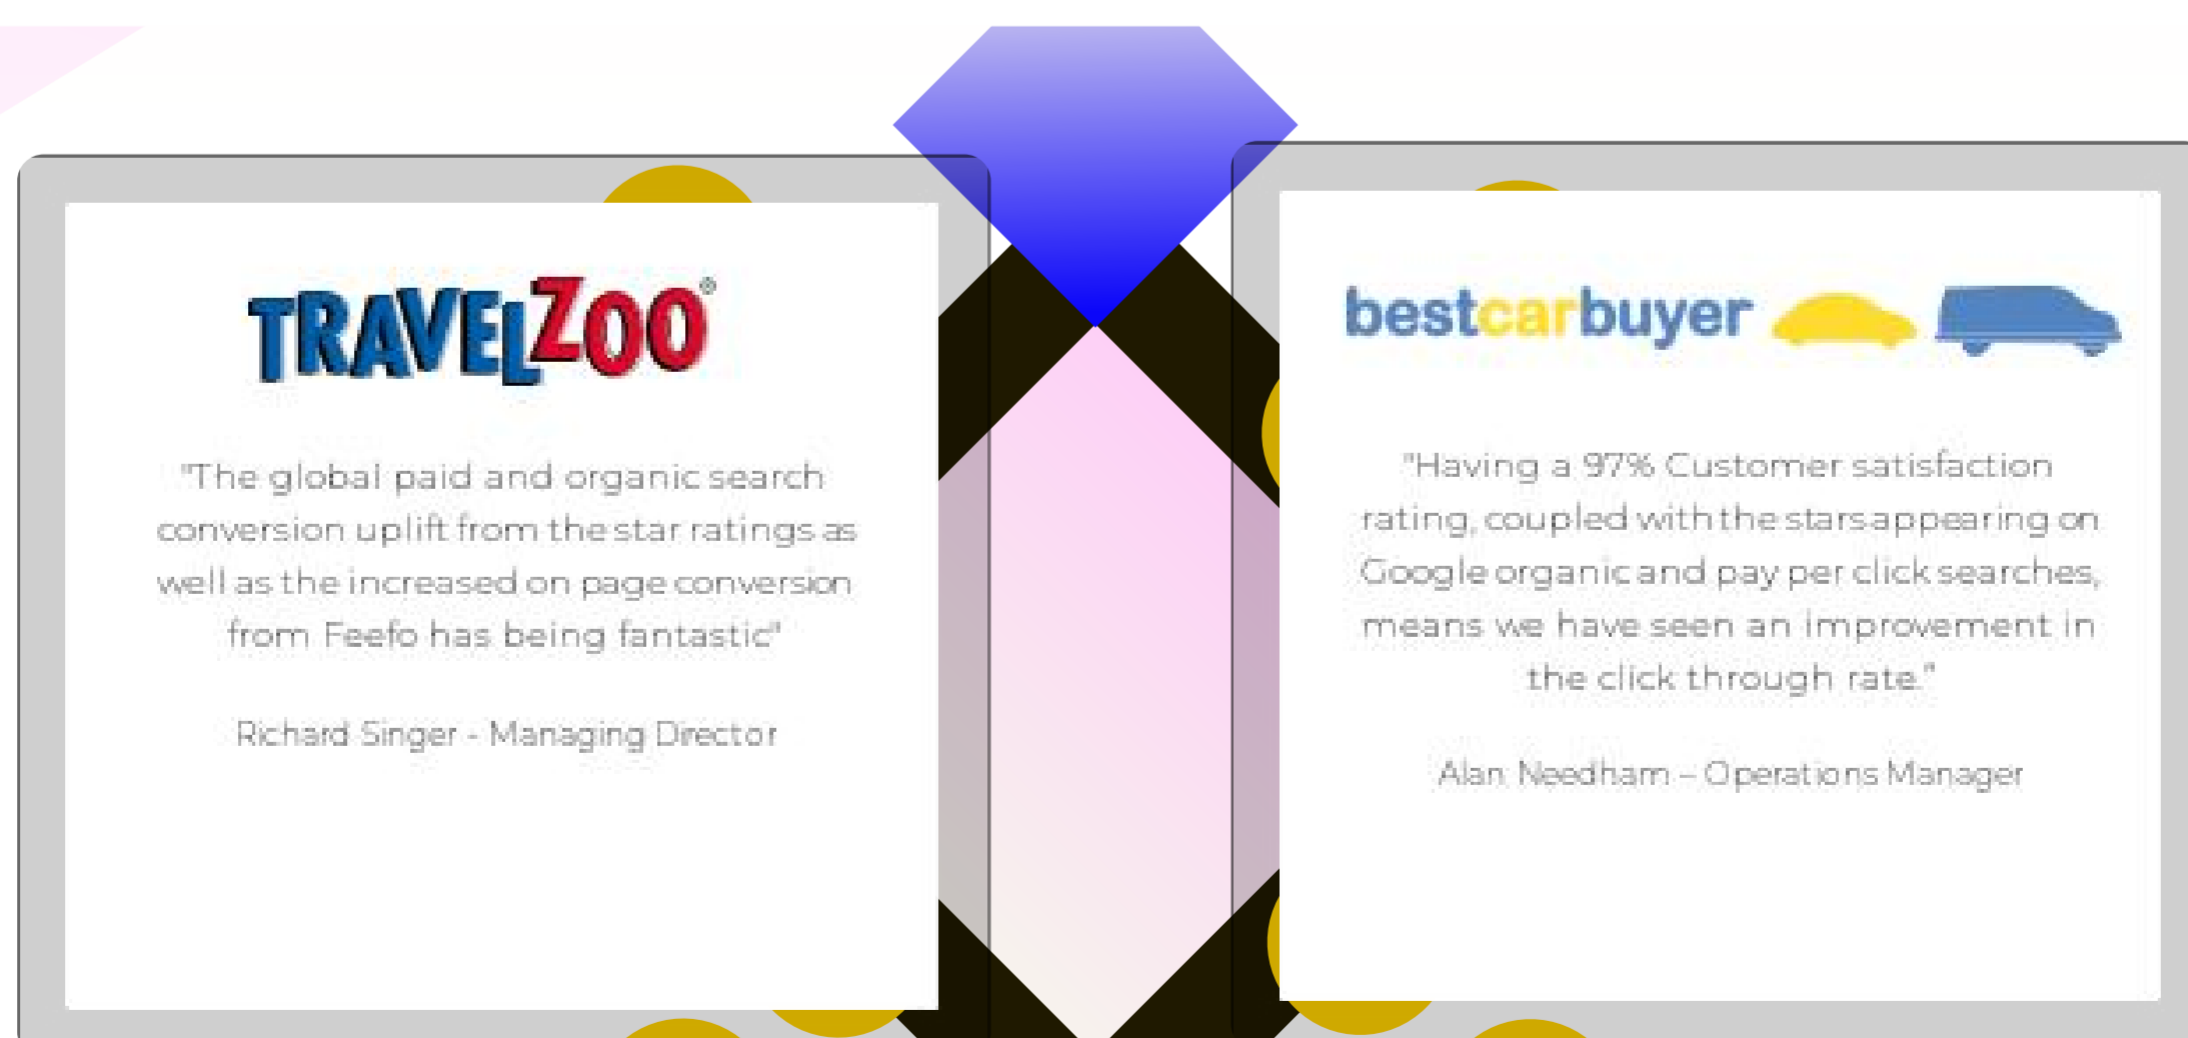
TRAVELZOO®

"The global paid and organic search conversion uplift from the star ratings as well as the increased on page conversion from Feefo has being fantastic"

Richard Singer - Managing Director

bestcarbuyer

"Having a 97% Customer satisfaction rating, coupled with the stars appearing on Google organic and pay per click searches, means we have seen an improvement in the click through rate."

Alan Needham – Operations Manager